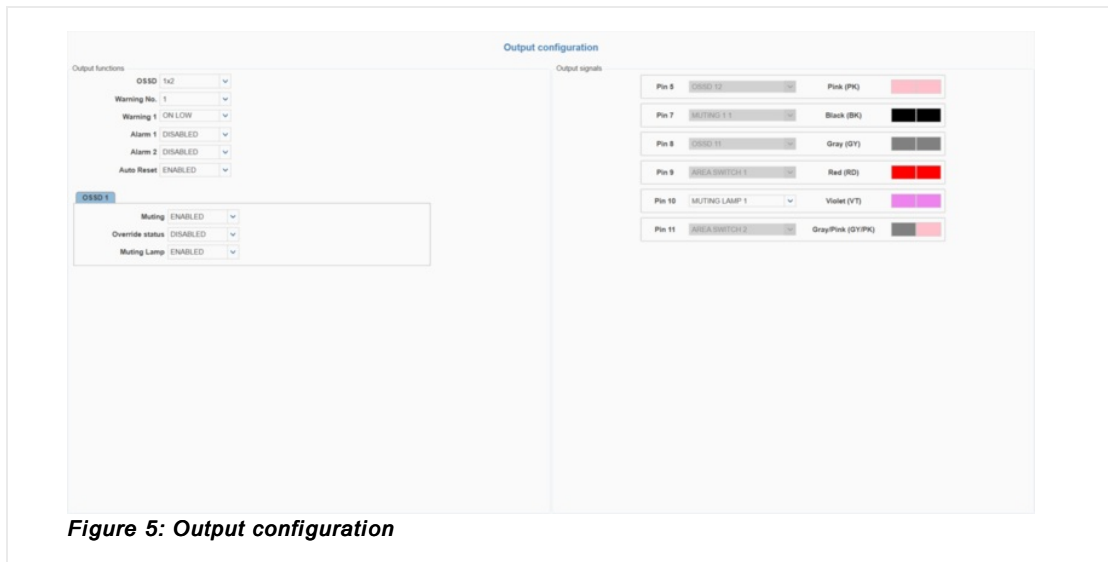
Output configuration

Output functions

OSSD 1x2

Warning No. 1

Warning 1 ON LOW

Alarm 1 DISABLED

Alarm 2 DISABLED

Auto Reset ENABLED

OSSD 1

Muting ENABLED

Override status DISABLED

Muting Lamp ENABLED

Output signals

| | | |
|---|---|---|
| Pin 5 | OSSD 12 | Pink (PK) |
| Pin 7 | MUTING 1 1 | Black (BK) |
| Pin 8 | OSSD 11 | Gray (GY) |
| Pin 9 | AREA SWITCH 1 | Red (RD) |
| Pin 10 | MUTING LAMP 1 | Violet (VT) |
| Pin 11 | AREA SWITCH 2 | Gray/Pink (GY/PK) |

Figure 5: Output configuration